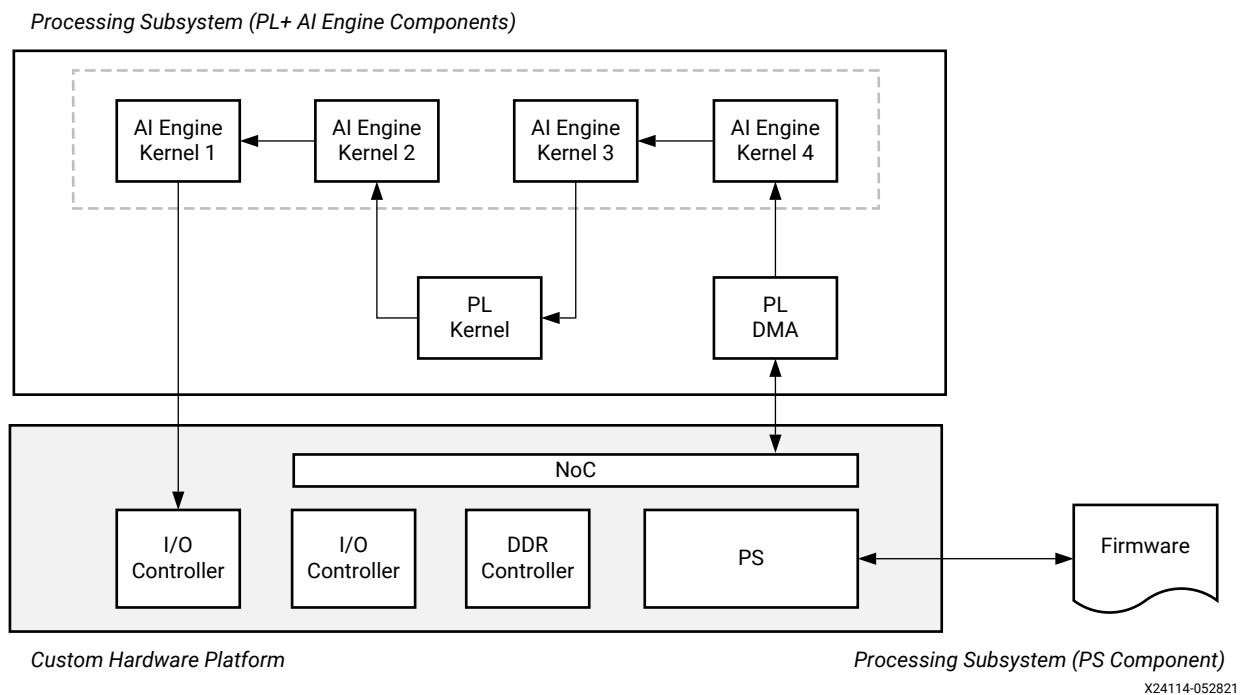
Processing Subsystem (PL+ AI Engine Components)

AI Engine Kernel 1

AI Engine Kernel 2

AI Engine Kernel 3

AI Engine Kernel 4

PL Kernel

PL DMA

NoC

I/O Controller

I/O Controller

DDR Controller

PS

Firmware

Custom Hardware Platform

Processing Subsystem (PS Component)

X24114-052821